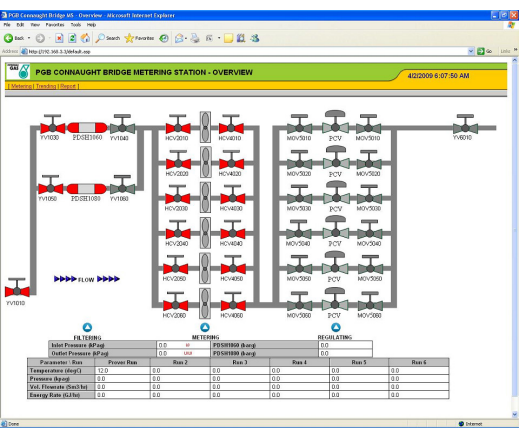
PGB Connaught Bridge MS - Overview - Microsoft Internet Explorer
File Edit View Favorites Tools Help
Back Search Favorites
Address http://192.168.3.3/default.asp
Go Links

GAS
PGB CONNAUGHT BRIDGE METERING STATION - OVERVIEW
4/2/2009 6:07:50 AM
| Metering | Trending | Report |

YV1030
PDSH1060
YV1040
YV1050
PDSH1080
YV1060
YV1010
FLOW
HCV2010
HCV4010
HCV2020
HCV4020
HCV2030
HCV4030
HCV2040
HCV4040
HCV2050
HCV4050
HCV2060
HCV4060
MOV5010
PCV
MOV5010
MOV5020
PCV
MOV5020
MOV5030
PCV
MOV5030
MOV5040
PCV
MOV5040
MOV5050
PCV
MOV5050
MOV5060
PCV
MOV5060
YV6010

FILTERING
METERING
REGULATING

| Inlet Pressure (kPag) | 0.0 | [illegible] | PDSH1060 (kpag) | 0.0 |
|---|---|---|---|---|
| Outlet Pressure (kPag) | 0.0 | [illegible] | PDSH1080 (kpag) | 0.0 |

| Parameter / Run | Prover Run | Run 2 | Run 3 | Run 4 | Run 5 | Run 6 |
|---|---|---|---|---|---|---|
| Temperature (degC) | 12.0 | 0.0 | 0.0 | 0.0 | 0.0 | 0.0 |
| Pressure (kpag) | 0.0 | 0.0 | 0.0 | 0.0 | 0.0 | 0.0 |
| Vol. Flowrate (Sm3/hr) | 0.0 | 0.0 | 0.0 | 0.0 | 0.0 | 0.0 |
| Energy Rate (GJ/hr) | 0.0 | 0.0 | 0.0 | 0.0 | 0.0 | 0.0 |

Done
Internet